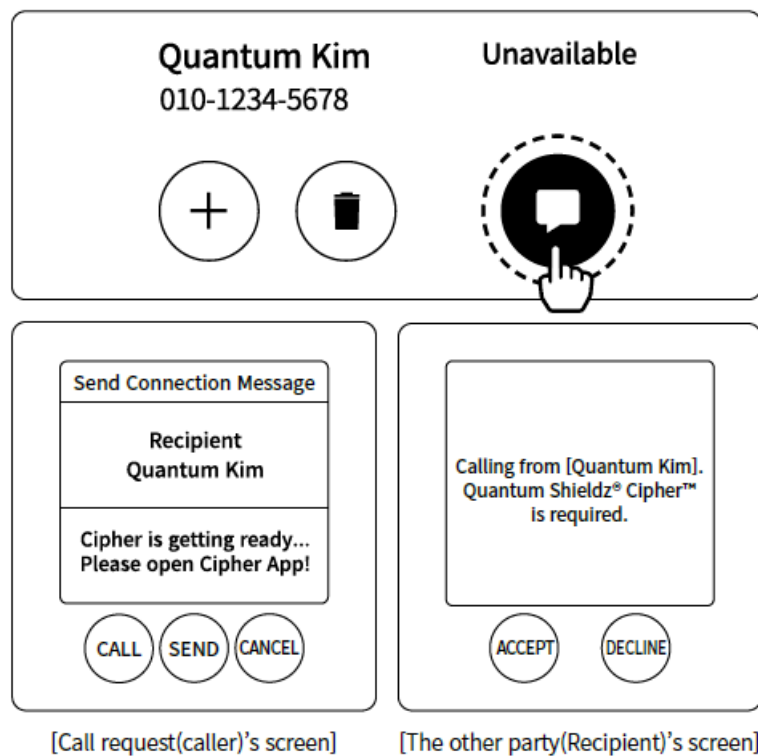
Quantum Kim
010-1234-5678

Unavailable

+

Send Connection Message

Recipient
Quantum Kim

Cipher is getting ready...
Please open Cipher App!

CALL SEND CANCEL

Calling from [Quantum Kim].
Quantum Shieldz® Cipher™
is required.

ACCEPT DECLINE

[Call request(caller)'s screen]

[The other party(Recipient)'s screen]